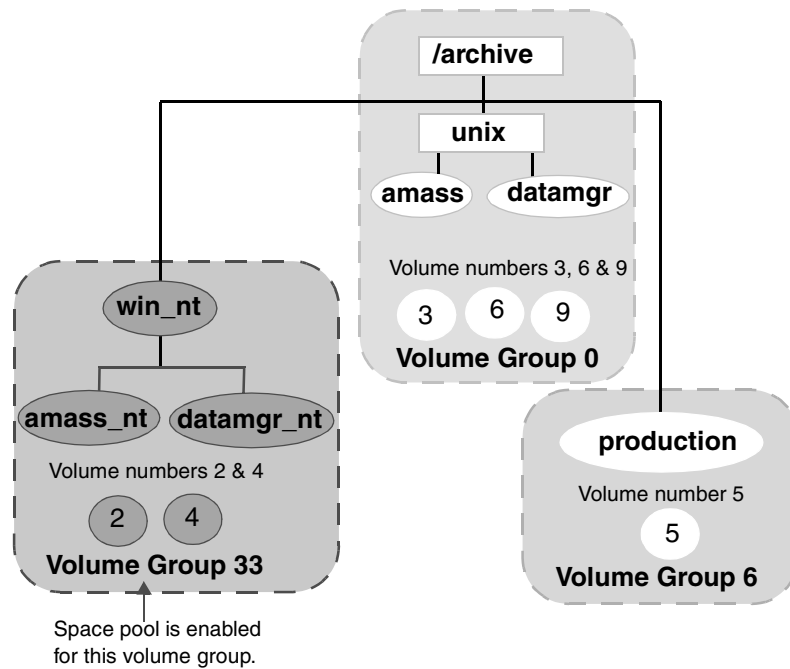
/archive

unix

amass

datamgr

Volume numbers 3, 6 & 9

3

6

9

Volume Group 0

win_nt

amass_nt

datamgr_nt

Volume numbers 2 & 4

2

4

Volume Group 33

production

Volume number 5

5

Volume Group 6

Space pool is enabled for this volume group.